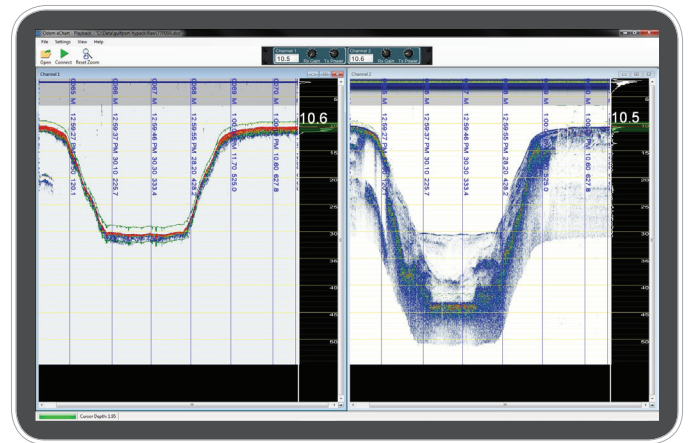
Odom eChart Playback - C:\Data\gulfport-hypack-files\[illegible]

File Settings View Help

Open Connect Reset Zoom

Channel 1 10.5 Rx Gain Tx Power

Channel 2 10.6 Rx Gain Tx Power

Channel 1

0065 M 12:59:27 PM 30.10 120.1

0066 M 12:59:37 PM 30.10 225.7

0067 M 12:59:46 PM 30.30 333.4

0068 M 12:59:55 PM 28.20 428.3

0069 M 1:00:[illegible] PM 11.70 525.0

0070 M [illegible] PM 10.60 627.8

10.6

15

20

25

30

35

40

45

50

Channel 2

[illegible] M 12:59:27 PM 30.10 120.1

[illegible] M 12:59:37 PM 30.10 225.7

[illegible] M 12:59:46 PM 30.30 333.4

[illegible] M 12:59:55 PM 28.20 428.3

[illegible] M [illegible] 525.0

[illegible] M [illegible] PM 10.60 627.8

10.5

15

20

25

30

35

40

45

50

Cursor Depth: 1.05